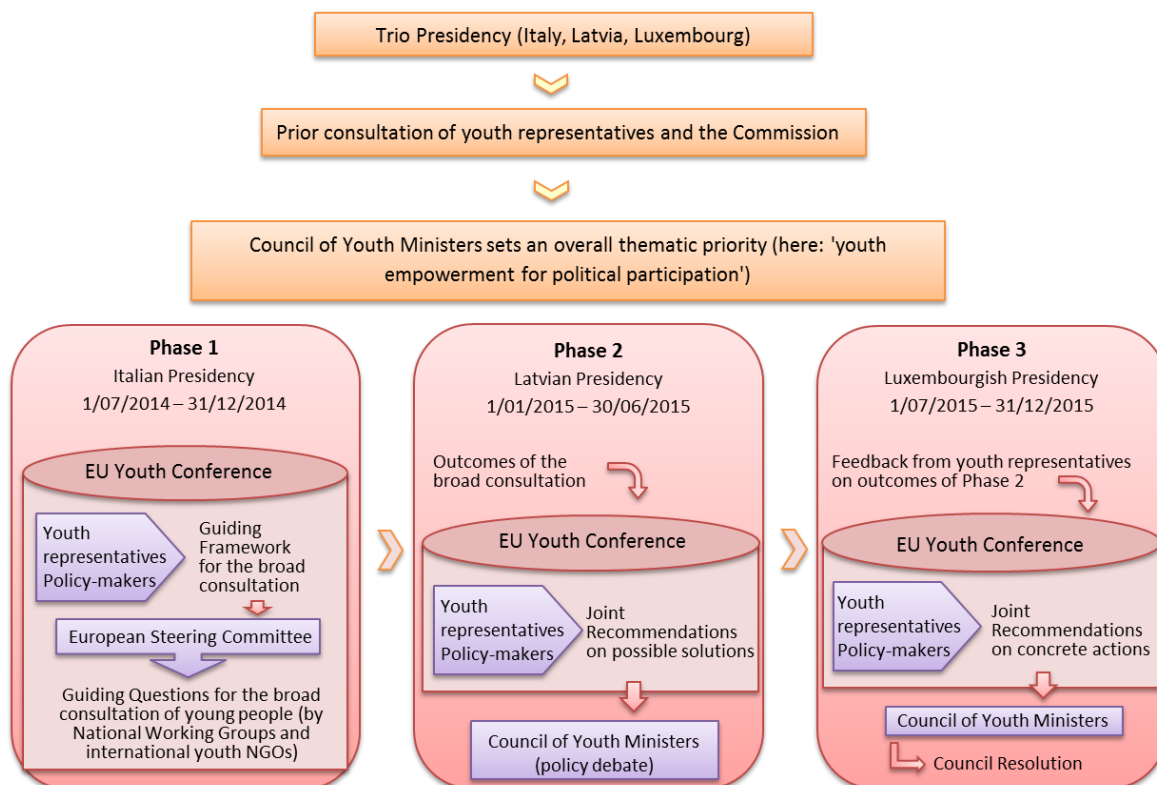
Trio Presidency (Italy, Latvia, Luxembourg)

Prior consultation of youth representatives and the Commission

Council of Youth Ministers sets an overall thematic priority (here: 'youth empowerment for political participation')

Phase 1
Italian Presidency
1/07/2014 – 31/12/2014

EU Youth Conference

Youth representatives Policy-makers

Guiding Framework for the broad consultation

European Steering Committee

Guiding Questions for the broad consultation of young people (by National Working Groups and international youth NGOs)

Phase 2
Latvian Presidency
1/01/2015 – 30/06/2015

Outcomes of the broad consultation

EU Youth Conference

Youth representatives Policy-makers

Joint Recommendations on possible solutions

Council of Youth Ministers (policy debate)

Phase 3
Luxembourgish Presidency
1/07/2015 – 31/12/2015

Feedback from youth representatives on outcomes of Phase 2

EU Youth Conference

Youth representatives Policy-makers

Joint Recommendations on concrete actions

Council of Youth Ministers

Council Resolution